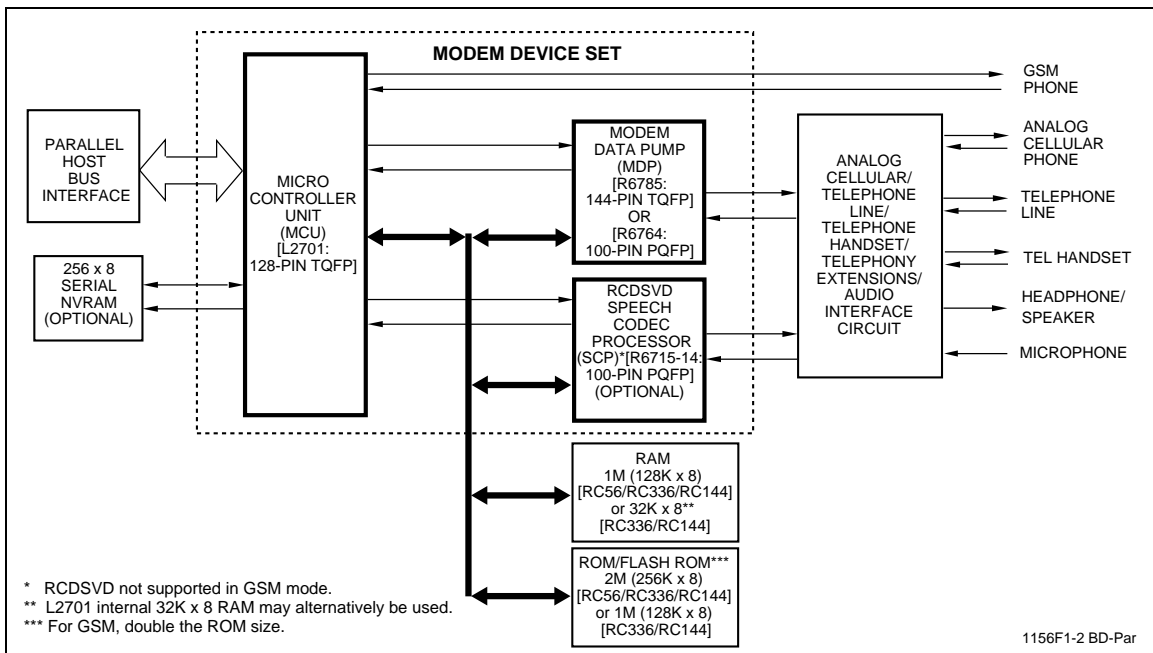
MODEM DEVICE SET

GSM PHONE

PARALLEL HOST BUS INTERFACE

MICRO CONTROLLER UNIT (MCU) [L2701: 128-PIN TQFP]

MODEM DATA PUMP (MDP) [R6785: 144-PIN TQFP] OR [R6764: 100-PIN PQFP]

ANALOG CELLULAR/ TELEPHONE LINE/ TELEPHONE HANDSET/ TELEPHONY EXTENSIONS/ AUDIO INTERFACE CIRCUIT

ANALOG CELLULAR PHONE

TELEPHONE LINE

TEL HANDSET

HEADPHONE/ SPEAKER

MICROPHONE

256 x 8 SERIAL NVRAM (OPTIONAL)

RCDSVD SPEECH CODEC PROCESSOR (SCP)*[R6715-14: 100-PIN PQFP] (OPTIONAL)

RAM 1M (128K x 8) [RC56/RC336/RC144] or 32K x 8** [RC336/RC144]

ROM/FLASH ROM*** 2M (256K x 8) [RC56/RC336/RC144] or 1M (128K x 8) [RC336/RC144]

* RCDSVD not supported in GSM mode.
** L2701 internal 32K x 8 RAM may alternatively be used.
*** For GSM, double the ROM size.

1156F1-2 BD-Par